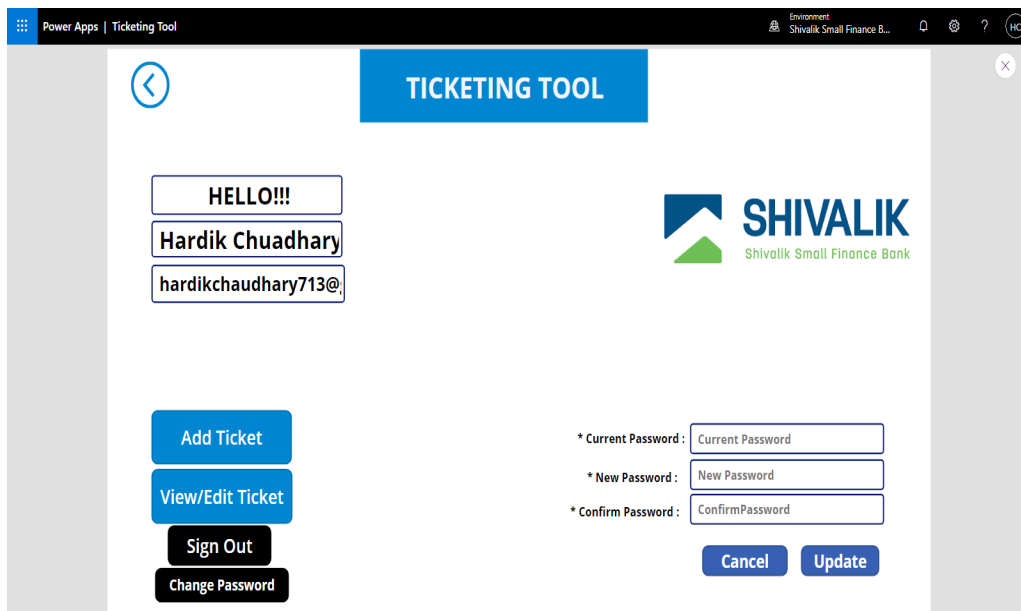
Power Apps | Ticketing Tool

Environment
Shivalik Small Finance B...

HC

TICKETING TOOL

HELLO!!!

Hardik Chuadhary

hardikchaudhary713@

SHIVALIK
Shivalik Small Finance Bank

Add Ticket

View/Edit Ticket

Sign Out

Change Password

* Current Password : Current Password

* New Password : New Password

* Confirm Password : ConfirmPassword

Cancel

Update